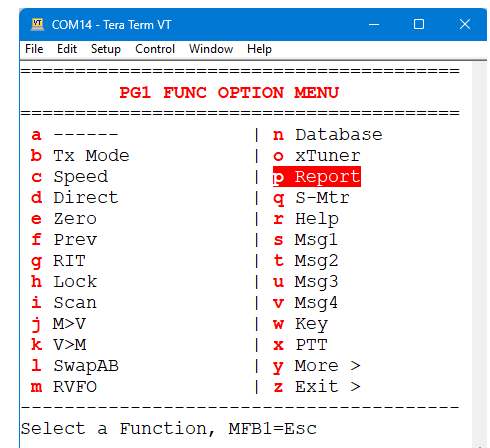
COM14 - Tera Term VT

File Edit Setup Control Window Help

========================================

PG1 FUNC OPTION MENU

========================================

| a ------ | n Database |
|---|---|
| b Tx Mode | o xTuner |
| c Speed | p Report |
| d Direct | q S-Mtr |
| e Zero | r Help |
| f Prev | s Msg1 |
| g RIT | t Msg2 |
| h Lock | u Msg3 |
| i Scan | v Msg4 |
| j M>V | w Key |
| k V>M | x PTT |
| l SwapAB | y More > |
| m RVFO | z Exit > |

----------------------------------------

Select a Function, MFB1=Esc